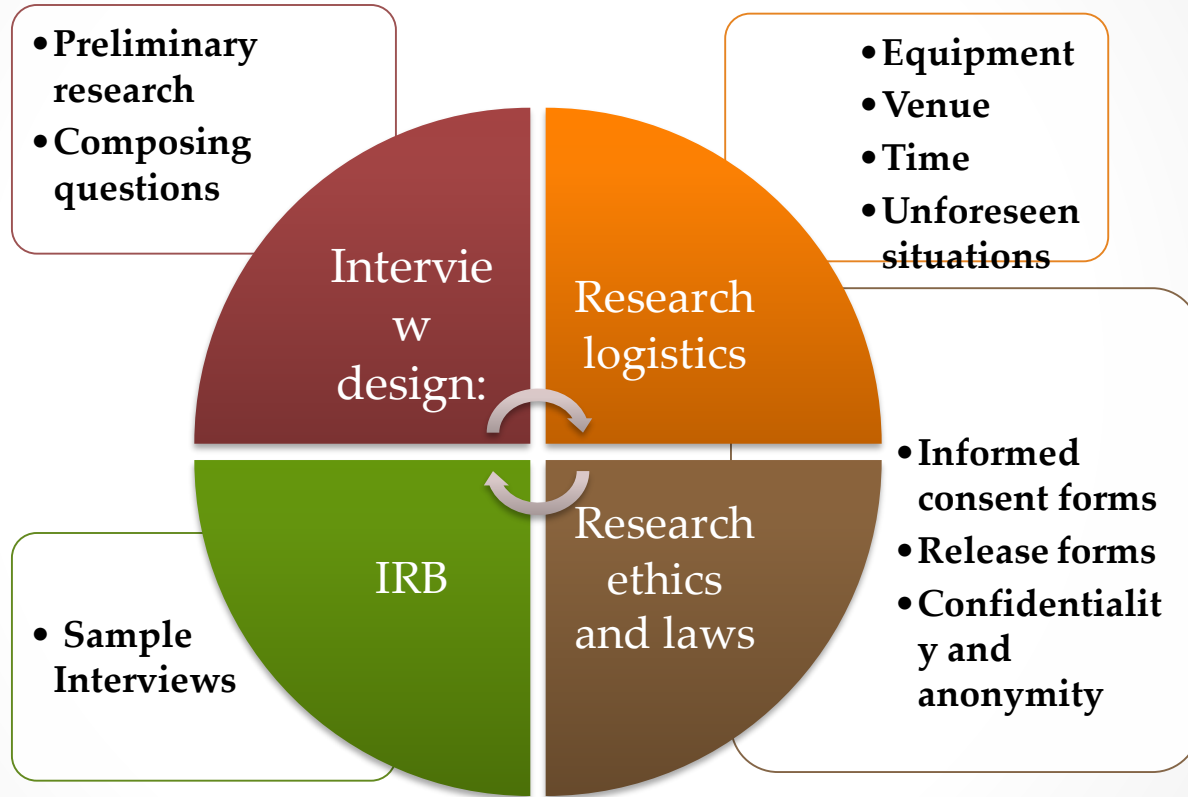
• Preliminary research
• Composing questions

• Equipment
• Venue
• Time
• Unforeseen situations

Intervie
w
design:

Research logistics

IRB

Research ethics and laws

• Informed consent forms
• Release forms
• Confidentialit
y and anonymity

• Sample Interviews